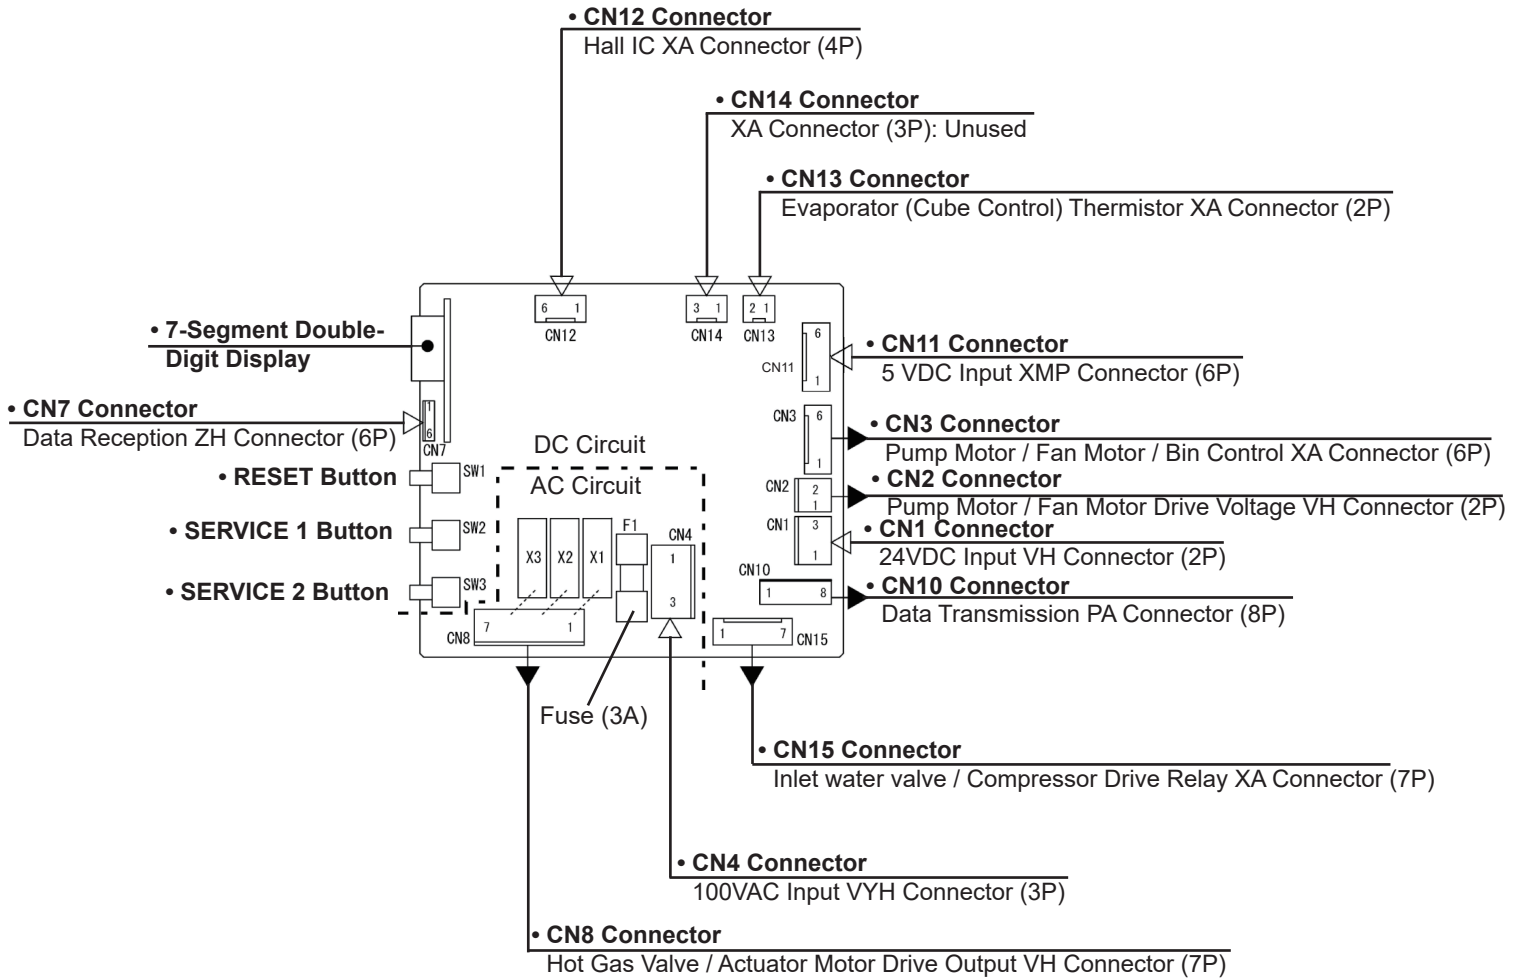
• CN12 Connector
Hall IC XA Connector (4P)

• CN14 Connector
XA Connector (3P): Unused

• CN13 Connector
Evaporator (Cube Control) Thermistor XA Connector (2P)

6 1
CN12
3 1
CN14
2 1
CN13

• 7-Segment Double-Digit Display

• CN11 Connector
5 VDC Input XMP Connector (6P)

6
1
CN11

• CN7 Connector
Data Reception ZH Connector (6P)

1
6
CN7

CN3
6
1

• CN3 Connector
Pump Motor / Fan Motor / Bin Control XA Connector (6P)

DC Circuit

• RESET Button
SW1

AC Circuit

CN2
2
1

• CN2 Connector
Pump Motor / Fan Motor Drive Voltage VH Connector (2P)

• SERVICE 1 Button
SW2

X3 X2 X1
F1
CN4
1
3

CN1
3
1

• CN1 Connector
24VDC Input VH Connector (2P)

• SERVICE 2 Button
SW3

CN10
1 8

• CN10 Connector
Data Transmission PA Connector (8P)

CN8
7 1

1 7
CN15

Fuse (3A)

• CN15 Connector
Inlet water valve / Compressor Drive Relay XA Connector (7P)

• CN4 Connector
100VAC Input VYH Connector (3P)

• CN8 Connector
Hot Gas Valve / Actuator Motor Drive Output VH Connector (7P)